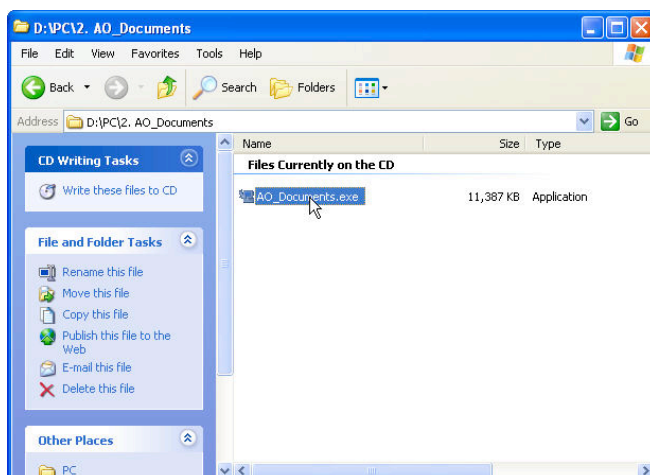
D:\PC\2. AO_Documents

File Edit View Favorites Tools Help

Back Search Folders

Address D:\PC\2. AO_Documents Go

CD Writing Tasks

Write these files to CD

File and Folder Tasks

Rename this file
Move this file
Copy this file
Publish this file to the Web
E-mail this file
Delete this file

Other Places

PC

| Name | Size | Type |
|---|---|---|
| Files Currently on the CD | | |
| AO_Documents.exe | 11,387 KB | Application |